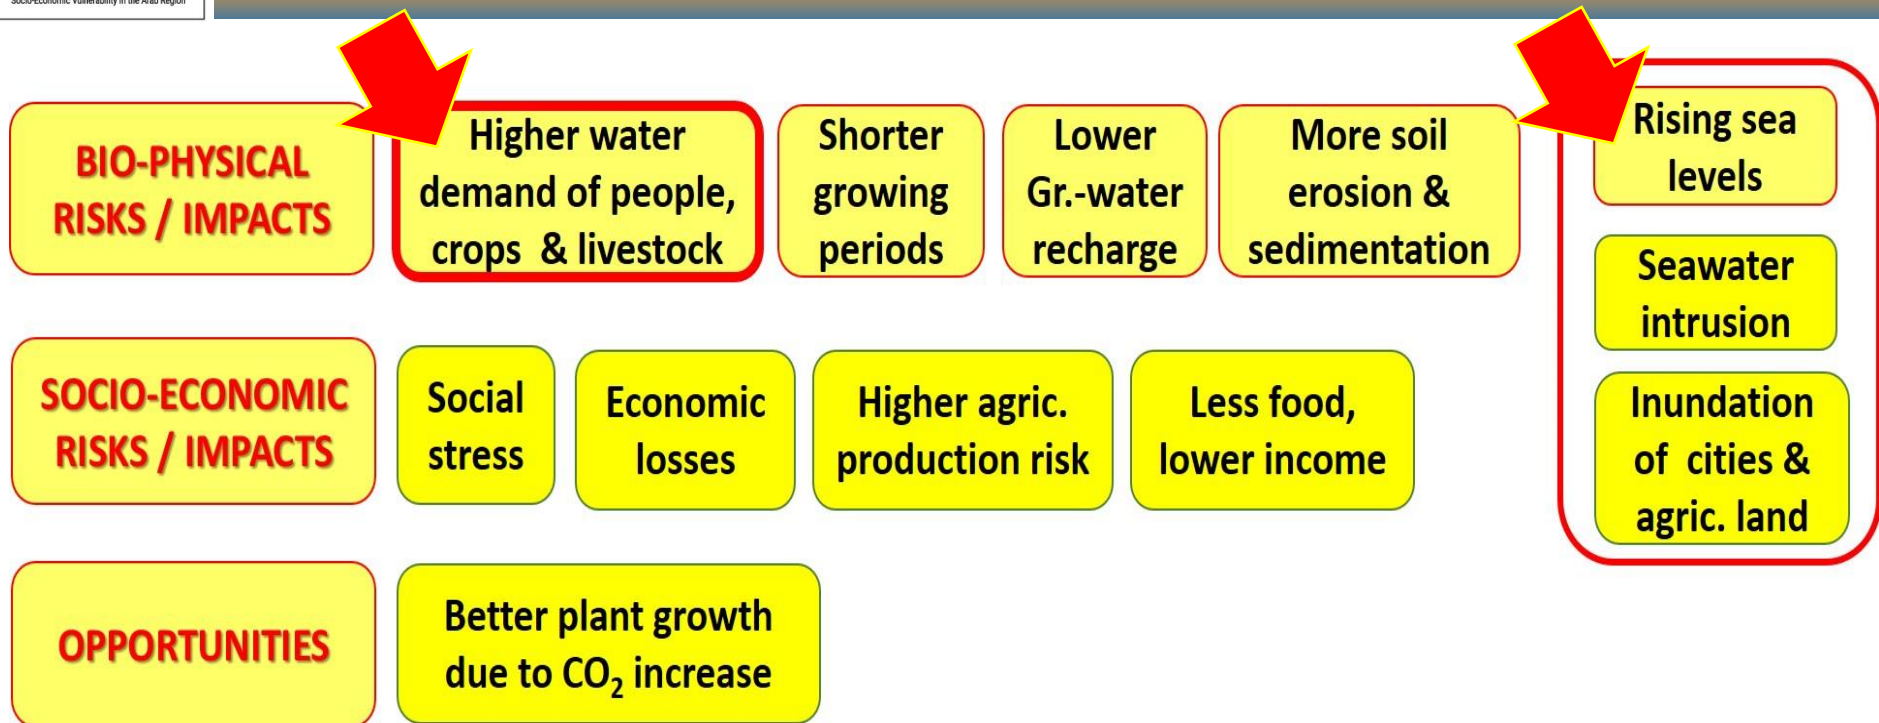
Socio-Economic Vulnerability in the Arab Region

BIO-PHYSICAL RISKS / IMPACTS

Higher water demand of people, crops & livestock

Shorter growing periods

Lower Gr.-water recharge

More soil erosion & sedimentation

Rising sea levels

Seawater intrusion

Inundation of cities & agric. land

SOCIO-ECONOMIC RISKS / IMPACTS

Social stress

Economic losses

Higher agric. production risk

Less food, lower income

OPPORTUNITIES

Better plant growth due to $CO_2$ increase